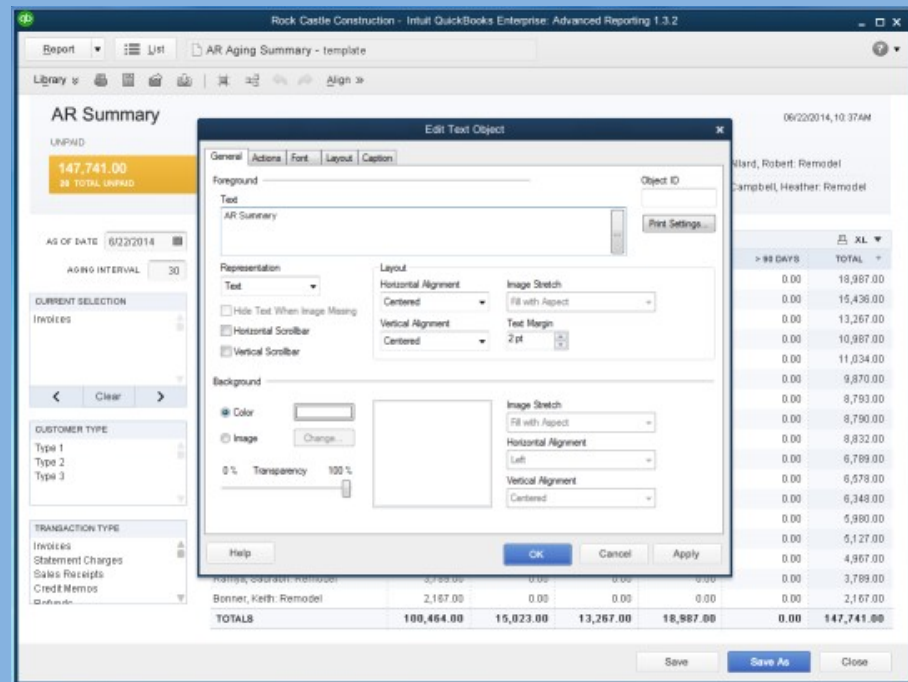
Rock Castle Construction - Intuit QuickBooks Enterprise: Advanced Reporting 1.3.2

Report ▾ List AR Aging Summary - template

Library Align »

AR Summary

06/22/2014, 10:37AM

UNPAID

147,741.00
26 TOTAL UNPAID

llard, Robert: Remodel

Campbell, Heather: Remodel

AS OF DATE 6/22/2014

AGING INTERVAL 30

CURRENT SELECTION
Invoices

< Clear >

CUSTOMER TYPE
Type 1
Type 2
Type 3

TRANSACTION TYPE
Invoices
Statement Charges
Sales Receipts
Credit Memos
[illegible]

XL ▾

| > 90 DAYS | TOTAL |
|---|---|
| 0.00 | 18,987.00 |
| 0.00 | 15,436.00 |
| 0.00 | 13,267.00 |
| 0.00 | 10,987.00 |
| 0.00 | 11,034.00 |
| 0.00 | 9,870.00 |
| 0.00 | 8,793.00 |
| 0.00 | 8,790.00 |
| 0.00 | 8,832.00 |
| 0.00 | 6,789.00 |
| 0.00 | 6,578.00 |
| 0.00 | 6,348.00 |
| 0.00 | 5,980.00 |
| 0.00 | 5,127.00 |
| 0.00 | 4,967.00 |
| 0.00 | 3,789.00 |
| 0.00 | 2,167.00 |

| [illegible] | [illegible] | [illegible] | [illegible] | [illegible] | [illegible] | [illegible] |
|---|---|---|---|---|---|---|
| Bonner, Keith: Remodel | 2,167.00 | 0.00 | 0.00 | 0.00 | 0.00 | 2,167.00 |
| TOTALS | 100,464.00 | 15,023.00 | 13,267.00 | 18,987.00 | 0.00 | 147,741.00 |

Edit Text Object

General Actions Font Layout Caption

Foreground

Object ID

Text
AR Summary

Print Settings...

Representation
Text

Hide Text When Image Missing
Horizontal Scrollbar
Vertical Scrollbar

Layout
Horizontal Alignment
Centered
Vertical Alignment
Centered

Image Stretch
Fill with Aspect
Text Margin
2 pt

Background

Color
Image Change...

0% Transparency 100 %

Image Stretch
Fill with Aspect
Horizontal Alignment
Left
Vertical Alignment
Centered

Help OK Cancel Apply

Save Save As Close